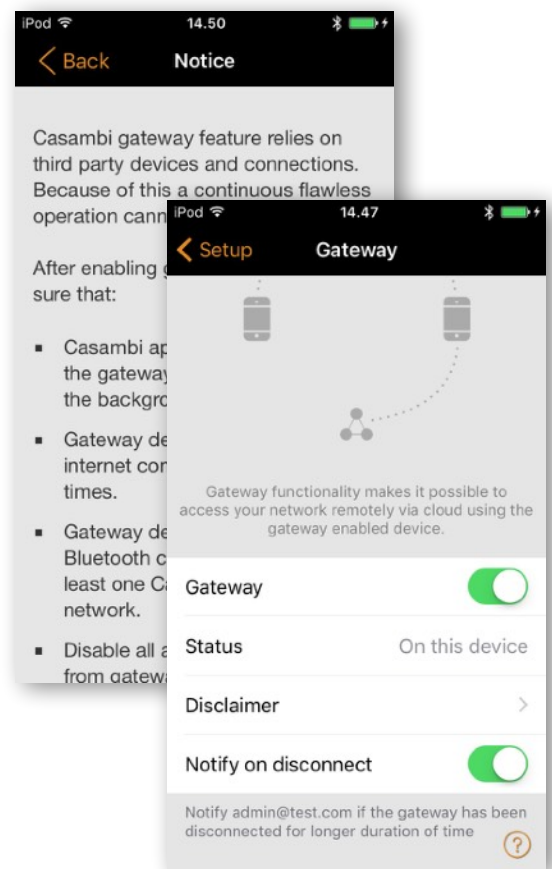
iPod 14.50

Back Notice

Casambi gateway feature relies on third party devices and connections. Because of this a continuous flawless operation cann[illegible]

After enabling g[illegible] sure that:

▪ Casambi ap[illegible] the gateway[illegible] the backgro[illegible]

▪ Gateway de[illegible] internet con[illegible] times.

▪ Gateway de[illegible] Bluetooth c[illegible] least one Ca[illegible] network.

▪ Disable all a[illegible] from gatew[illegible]

iPod 14.47

Setup Gateway

Gateway functionality makes it possible to access your network remotely via cloud using the gateway enabled device.

Gateway

Status On this device

Disclaimer

Notify on disconnect

Notify admin@test.com if the gateway has been disconnected for longer duration of time

?